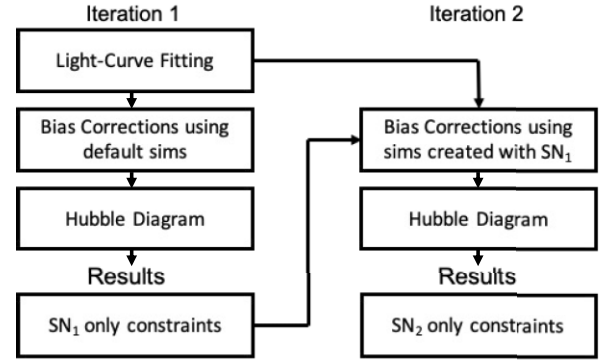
Iteration 1

Light-Curve Fitting

Bias Corrections using default sims

Hubble Diagram

Results

$SN_1$ only constraints

Iteration 2

Bias Corrections using sims created with $SN_1$

Hubble Diagram

Results

$SN_2$ only constraints